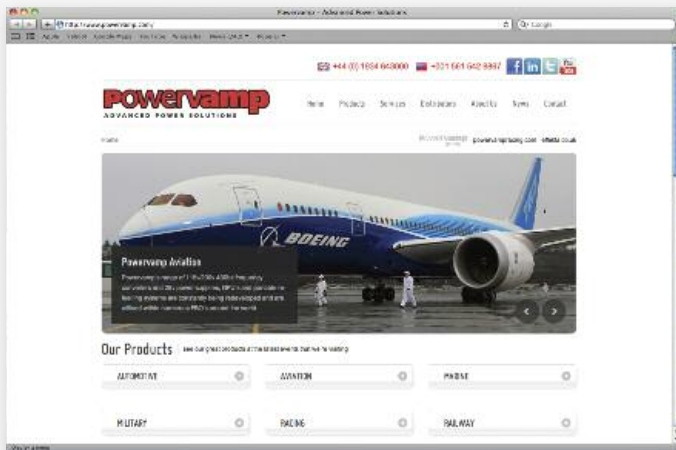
Powervamp - Advanced Power Solutions

http://www.powervamp.com/

Google

Apple Yahoo! Google Maps YouTube Wikipedia News (263) Popular

+44 (0) 1634 640000 +001 561 642 8887

POWERVAMP
ADVANCED POWER SOLUTIONS

Home Products Services Distributors About Us News Contact

Home

powervampracing.com eftesta.co.uk

BOEING

Powervamp Aviation

Powervamp's range of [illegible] 400Hz frequency converters and DC power supplies, GPU's and portable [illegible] lighting systems are constantly being redeveloped and are utilised within numerous MRO's around the world.

Our Products See our great products in the sectors that we're leading

AUTOMOTIVE

AVIATION

MARINE

MILITARY

RACING

RAILWAY